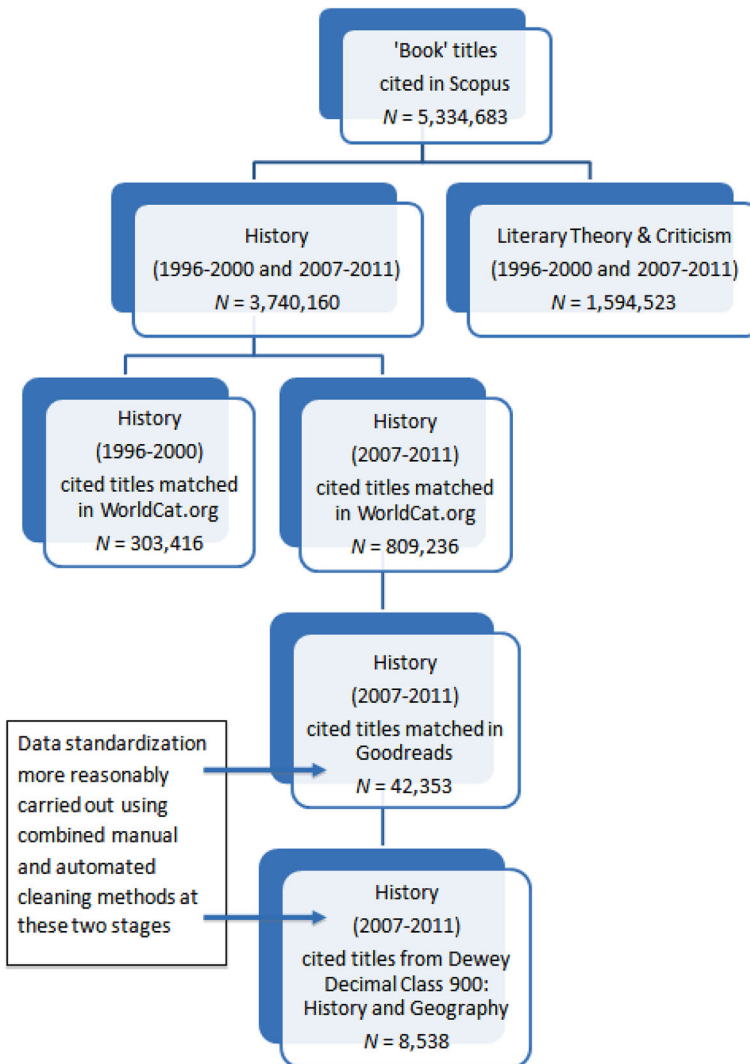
'Book' titles cited in Scopus
$N$ = 5,334,683

History
(1996-2000 and 2007-2011)
$N$ = 3,740,160

Literary Theory & Criticism
(1996-2000 and 2007-2011)
$N$ = 1,594,523

History
(1996-2000)
cited titles matched in WorldCat.org
$N$ = 303,416

History
(2007-2011)
cited titles matched in WorldCat.org
$N$ = 809,236

History
(2007-2011)
cited titles matched in Goodreads
$N$ = 42,353

Data standardization more reasonably carried out using combined manual and automated cleaning methods at these two stages

History
(2007-2011)
cited titles from Dewey Decimal Class 900: History and Geography
$N$ = 8,538